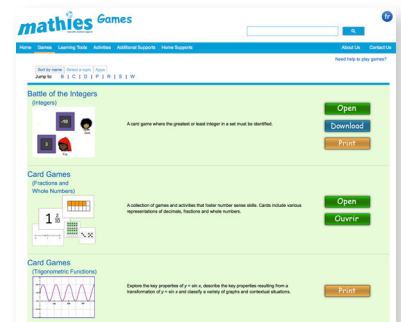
mathies Games

fr

Home Games Learning Tools Activities Additional Supports Home Supports About Us Contact Us

Need help to play games?

Sort by name Select a topic Apps
Jump to: B C D F P R S W

Battle of the Integers
(Integers)

A card game where the greatest or least integer in a set must be identified.

Open
Download
Print

Card Games
(Fractions and Whole Numbers)

A collection of games and activities that foster number sense skills. Cards include various representations of decimals, fractions and whole numbers.

Open
Ouvrir

Card Games
(Trigonometric Functions)

Explore the key properties of $y = \sin x$, describe the key properties resulting from a transformation of $y = \sin x$ and classify a variety of graphs and contextual situations.

Print